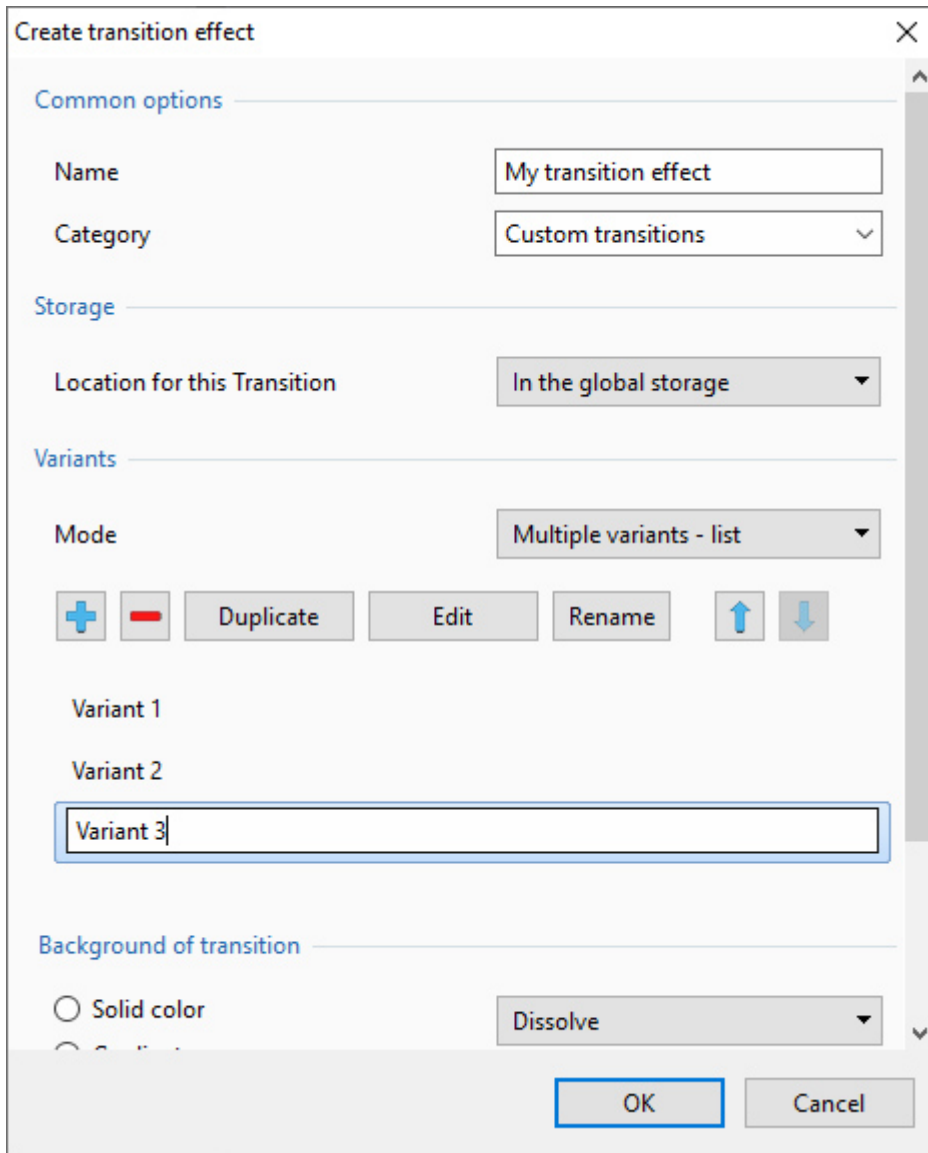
Create transition effect

Common options

Name
My transition effect

Category
Custom transitions

Storage

Location for this Transition
In the global storage

Variants

Mode
Multiple variants - list

Duplicate
Edit
Rename

Variant 1

Variant 2

Variant 3

Background of transition

Solid color
Dissolve
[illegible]

OK
Cancel